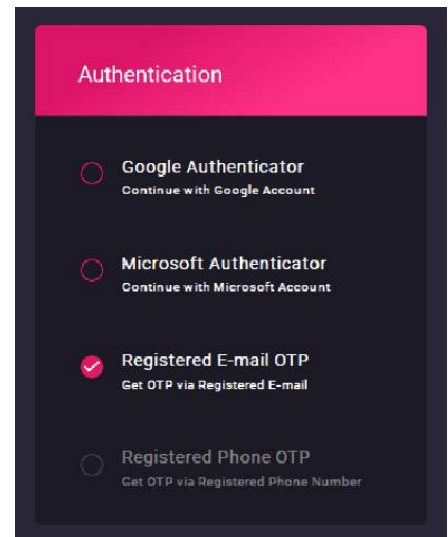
Authentication

Google Authenticator
Continue with Google Account

Microsoft Authenticator
Continue with Microsoft Account

Registered E-mail OTP
Get OTP via Registered E-mail

Registered Phone OTP
Get OTP via Registered Phone Number